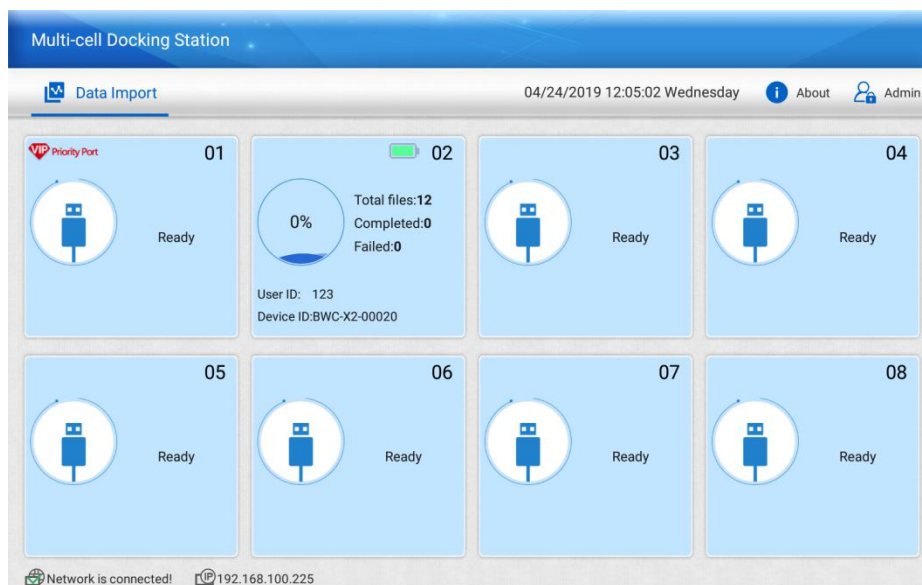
Multi-cell Docking Station

Data Import

04/24/2019 12:05:02 Wednesday

About

Admin

VIP Priority Port

01

Ready

02

0%

Total files:12

Completed:0

Failed:0

User ID: 123

Device ID:BWC-X2-00020

03

Ready

04

Ready

05

Ready

06

Ready

07

Ready

08

Ready

Network is connected!

IP 192.168.100.225